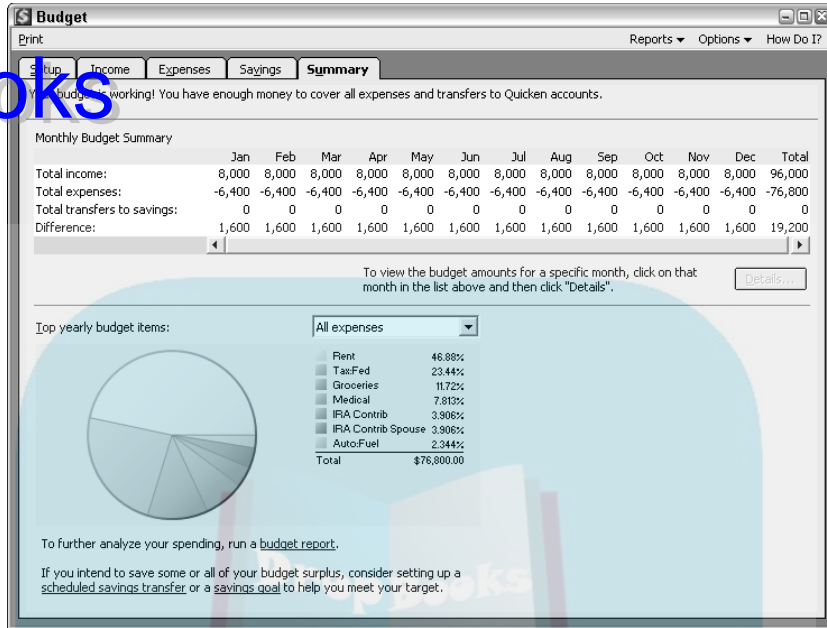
Budget

Print

Reports ▾ Options ▾ How Do I?

Setup Income Expenses Savings Summary

oks

Your budget is working! You have enough money to cover all expenses and transfers to Quicken accounts.

Monthly Budget Summary

| | Jan | Feb | Mar | Apr | May | Jun | Jul | Aug | Sep | Oct | Nov | Dec | Total |
|---|---|---|---|---|---|---|---|---|---|---|---|---|---|
| Total income: | 8,000 | 8,000 | 8,000 | 8,000 | 8,000 | 8,000 | 8,000 | 8,000 | 8,000 | 8,000 | 8,000 | 8,000 | 96,000 |
| Total expenses: | -6,400 | -6,400 | -6,400 | -6,400 | -6,400 | -6,400 | -6,400 | -6,400 | -6,400 | -6,400 | -6,400 | -6,400 | -76,800 |
| Total transfers to savings: | 0 | 0 | 0 | 0 | 0 | 0 | 0 | 0 | 0 | 0 | 0 | 0 | 0 |
| Difference: | 1,600 | 1,600 | 1,600 | 1,600 | 1,600 | 1,600 | 1,600 | 1,600 | 1,600 | 1,600 | 1,600 | 1,600 | 19,200 |

To view the budget amounts for a specific month, click on that month in the list above and then click "Details".

Details...

Top yearly budget items:

All expenses

| | |
|---|---|
| Rent | 46.88% |
| Tax:Fed | 23.44% |
| Groceries | 11.72% |
| Medical | 7.813% |
| IRA Contrib | 3.906% |
| IRA Contrib Spouse | 3.906% |
| Auto:Fuel | 2.344% |
| Total | $76,800.00 |

To further analyze your spending, run a budget report.

If you intend to save some or all of your budget surplus, consider setting up a scheduled savings transfer or a savings goal to help you meet your target.